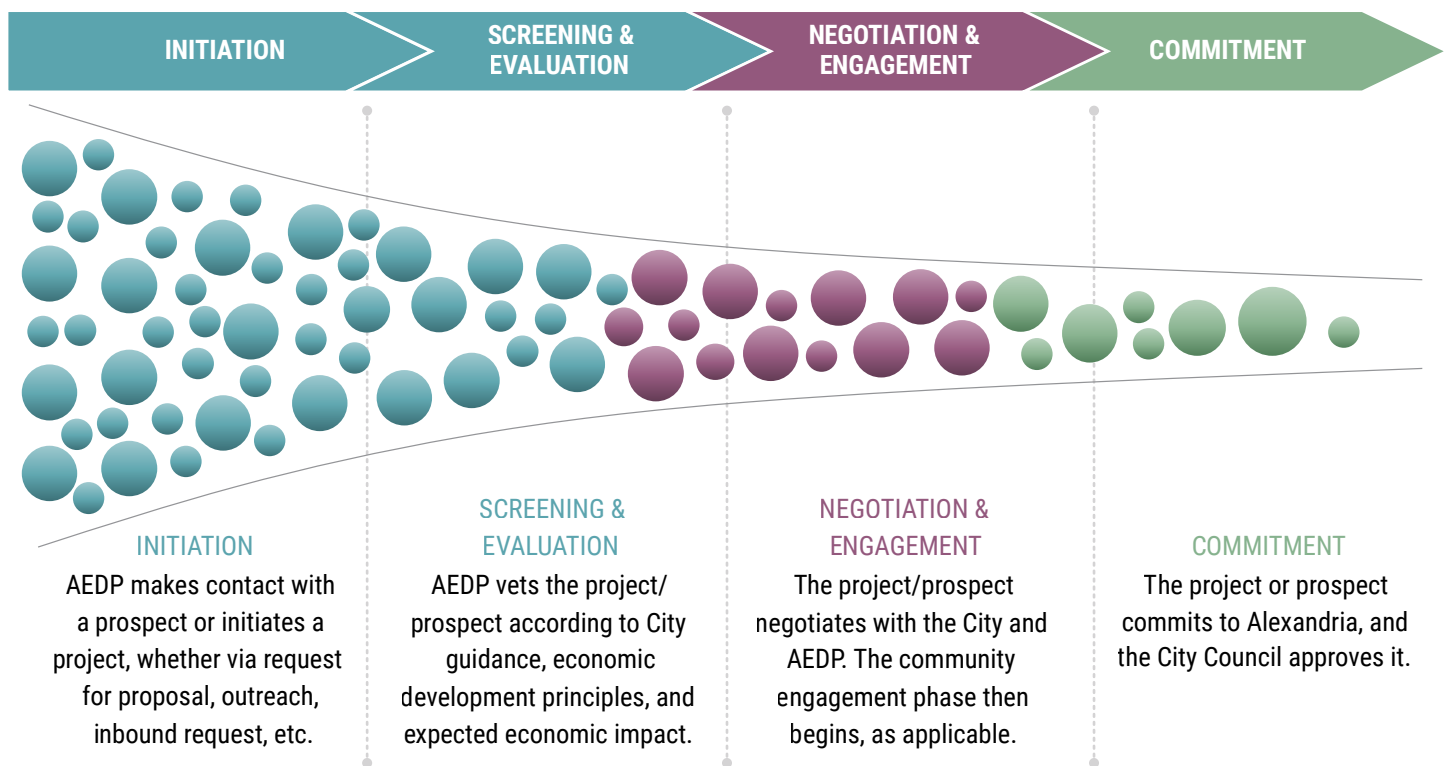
INITIATION

SCREENING & EVALUATION

NEGOTIATION & ENGAGEMENT

COMMITMENT

INITIATION

AEDP makes contact with a prospect or initiates a project, whether via request for proposal, outreach, inbound request, etc.

SCREENING & EVALUATION

AEDP vets the project/ prospect according to City guidance, economic development principles, and expected economic impact.

NEGOTIATION & ENGAGEMENT

The project/prospect negotiates with the City and AEDP. The community engagement phase then begins, as applicable.

COMMITMENT

The project or prospect commits to Alexandria, and the City Council approves it.